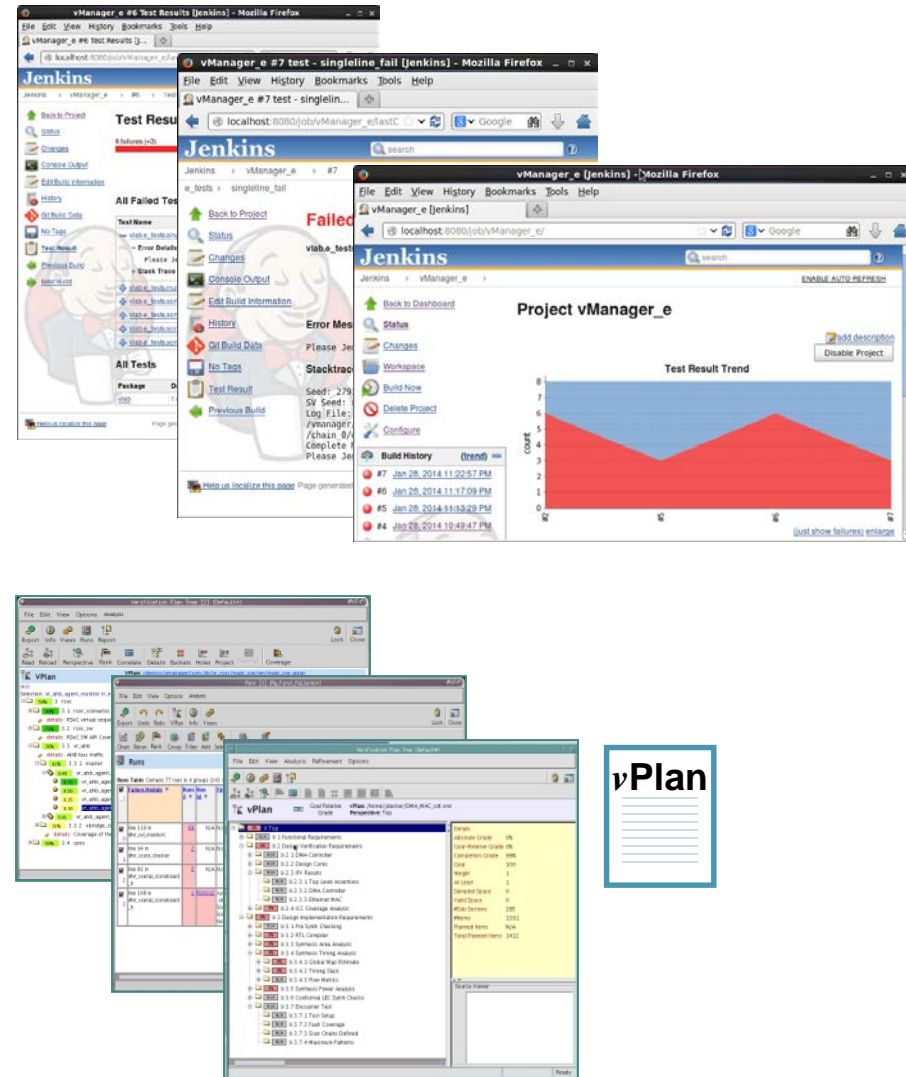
vManager_e #6 Test Results [Jenkins] - Mozilla Firefox
File Edit View History Bookmarks Tools Help
vManager_e #6 Test Results [J...
localhost:8080/job/vManager_e
Jenkins
Jenkins › vManager_e › #6
Back to Project
Status
Changes
Console Output
Edit Build Information
History
Git Build Data
No Tags
Test Result
Previous Build
Next Build
Test Resu
6 failures (+3)
All Failed Tests
Test Name
vlab.e_tests.sin
Error Details
Please J
Stack Trace
All Tests
Package
vlab
Help us localize this page
Page gen

vManager_e #7 test - singleline_fail [Jenkins] - Mozilla Firefox
File Edit View History Bookmarks Tools Help
vManager_e #7 test - singlelin...
localhost:8080/job/vManager_e/lastC
Google
Jenkins
search
Jenkins › vManager_e › #7
e_tests › singleline_fail
Back to Project
Status
Changes
Console Output
Edit Build Information
History
Git Build Data
No Tags
Test Result
Previous Build
Failed
vlab.e_tests
Error Mes
Please Je
Stacktrac
Seed: 279
SV Seed:
Log File:
/vmanager/
/shain_0/
Complete
Please Je
Help us localize this page
Page generated

vManager_e [Jenkins] - Mozilla Firefox
File Edit View History Bookmarks Tools Help
vManager_e [Jenkins]
localhost:8080/job/vManager_e/
Google
Jenkins
search
Jenkins › vManager_e
ENABLE AUTO REFRESH
Back to Dashboard
Status
Changes
Workspace
Build Now
Delete Project
Configure
Build History
(trend)
#7 Jan 28, 2014 11:22:57 PM
#6 Jan 28, 2014 11:17:09 PM
#5 Jan 28, 2014 11:13:29 PM
#4 Jan 28, 2014 10:49:47 PM
Project vManager_e
add description
Disable Project
Test Result Trend
count
8
7
6
5
4
3
2
1
0
#4
#5
#6
#7
(just show failures) enlarge

Verification Plan Tree
File Edit View Options Analysis
Export Info Views Runs Report
Lock Close
Read Reload Perspective Rank Correlate Details Buckets Holes Project Coverage
VPlan
Runs
File Edit View Options Analysis
Export Undo Redo VPlan Info Views
Chart Rerun Rank Group Filter Add
Runs Table
Failures Models
Verification Plan Tree
File Edit View Analysis Refinement Options
vPlan
Goal Relative Grade
vPlan:
Perspective: Top
0 Top
9.1 Functional Requirements
9.2 Design Verification Requirements
9.2.1 DMA Controller
9.2.2 Design Cores
9.2.3 IP Results
9.2.4 ICC Coverage Analysis
9.3 Design Implementation Requirements
9.3.1 Pre Synth Checking
9.3.2 RTL Compiler
9.3.3 Synthesis Area Analysis
9.3.4 Synthesis Timing Analysis
9.3.5 Synthesis Power Analysis
9.3.6 Conformal LEC Synth Checks
9.3.7 Encounter Test
9.3.7.1 Test Setup
9.3.7.2 Fault Coverage
9.3.7.3 Scan Chains Defined
9.3.7.4 Maximum Patterns
Details
Absolute Grade
Goal
Weight
Status Viewer
Ready

vPlan